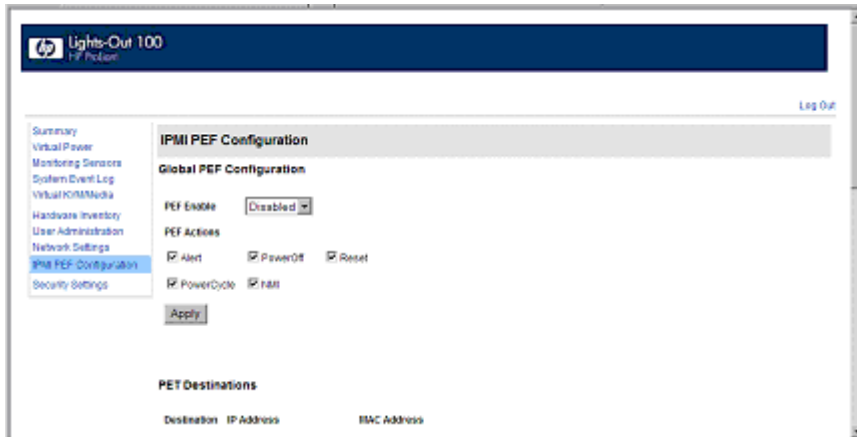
hp Lights-Out 100
HP ProLiant

Log Out

Summary
Virtual Power
Monitoring Sensors
System Event Log
Virtual KVM/Media
Hardware Inventory
User Administration
Network Settings
IPMI PEF Configuration
Security Settings

IPMI PEF Configuration

Global PEF Configuration

PEF Enable Disabled

PEF Actions

Alert PowerOff Reset

PowerCycle NMI

Apply

PET Destinations

Destination IP Address MAC Address